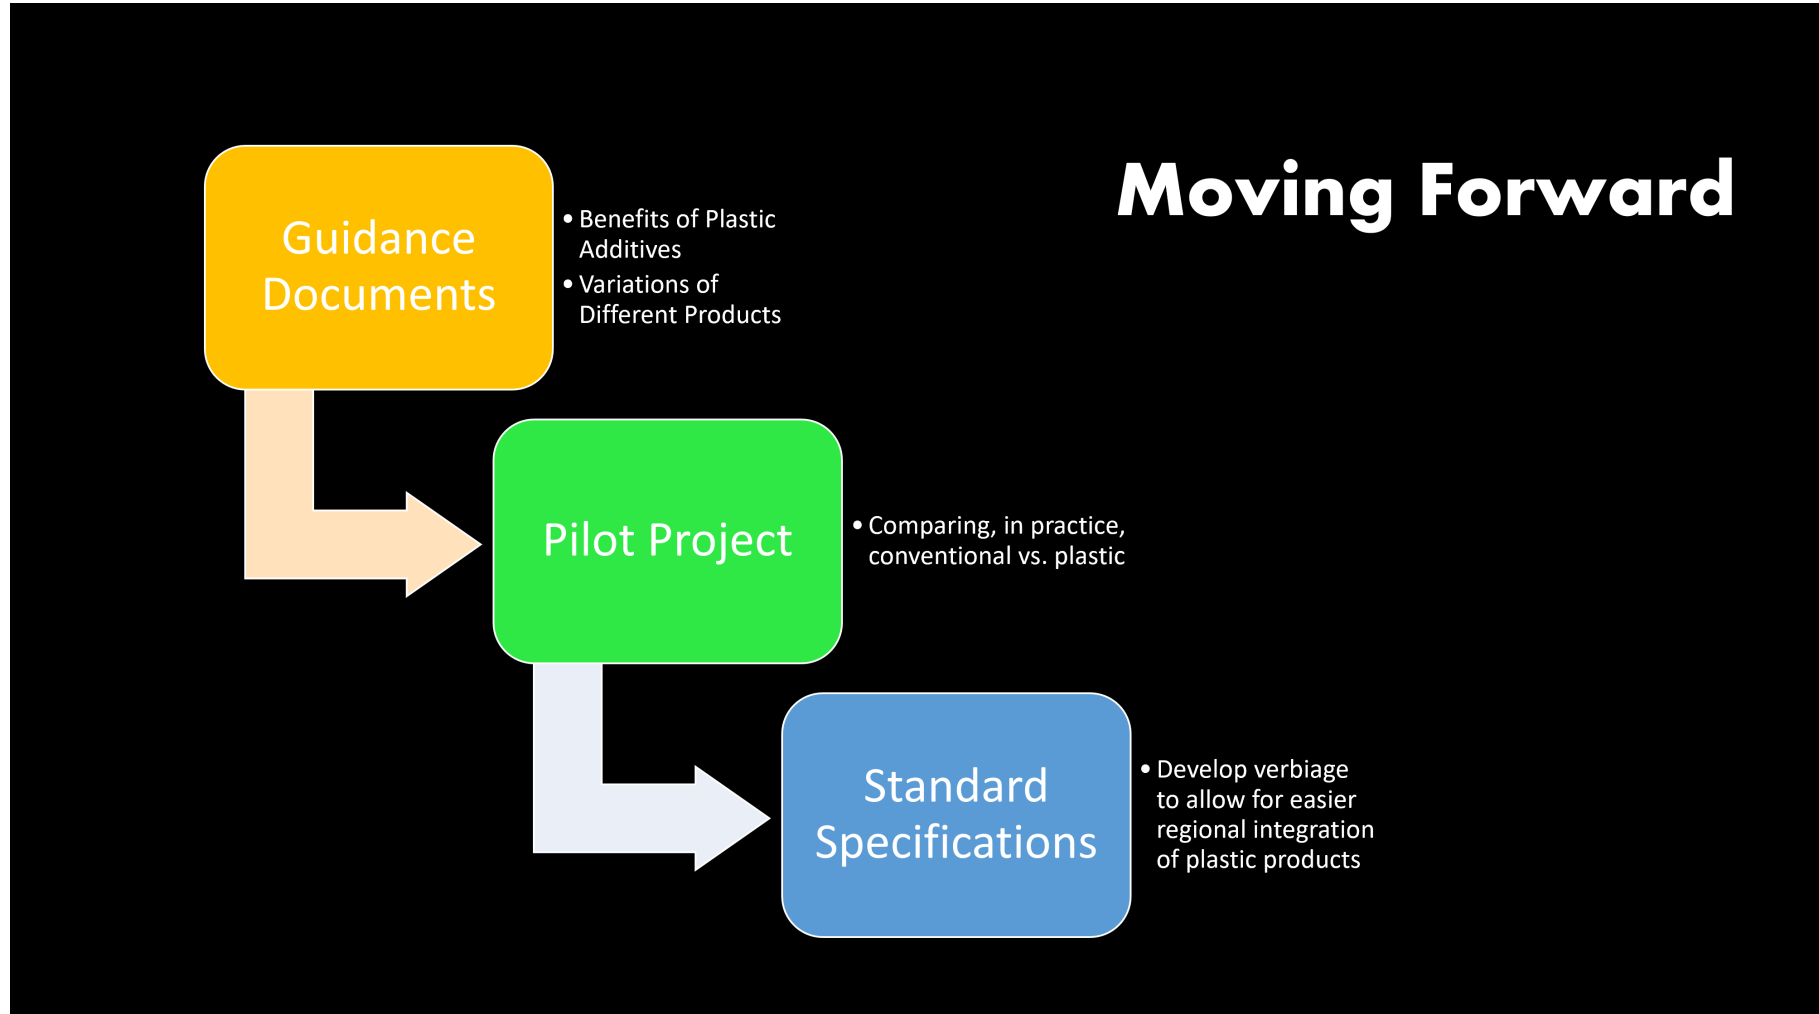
Moving Forward

Guidance Documents

• Benefits of Plastic Additives
• Variations of Different Products

Pilot Project

• Comparing, in practice, conventional vs. plastic

Standard Specifications

• Develop verbiage to allow for easier regional integration of plastic products